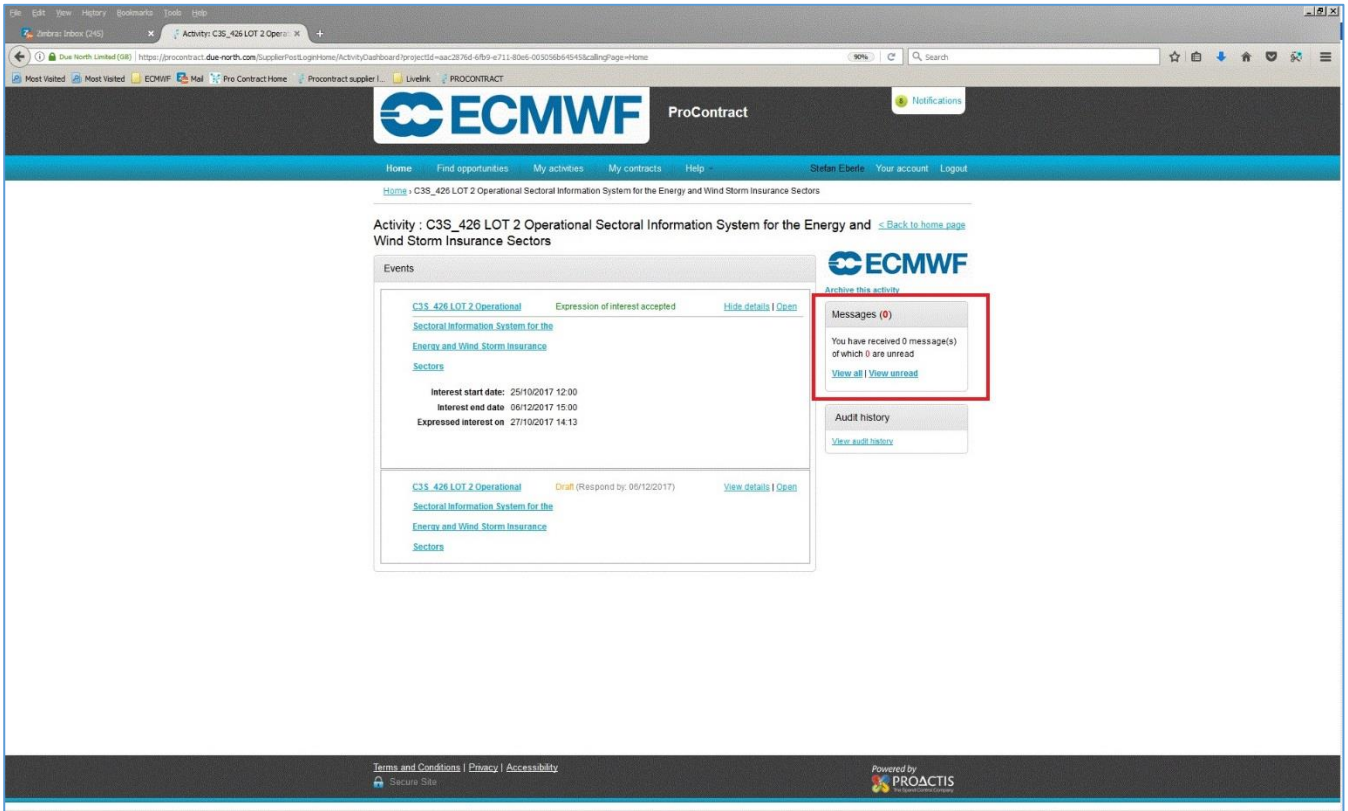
File Edit View History Bookmarks Tools Help

Zimbra: Inbox (245)
Activity: C3S_426 LOT 2 Operat

Due North Limited (GB) https://procontract.due-north.com/SupplierPostLoginHome/ActivityDashboard?projectId=aac2876d-6fb9-e711-80e6-005056b64545&callingPage=Home
90%
Search

Most Visited | Most Visited | ECMWF | Mail | Pro Contract Home | Procontract supplier l... | Livelink | PROCONTRACT

ECMWF
ProContract
0 Notifications

Home | Find opportunities | My activities | My contracts | Help | Stefan Eberle | Your account | Logout

Home › C3S_426 LOT 2 Operational Sectoral Information System for the Energy and Wind Storm Insurance Sectors

Activity : C3S_426 LOT 2 Operational Sectoral Information System for the Energy and Wind Storm Insurance Sectors
< Back to home page

Events

C3S_426 LOT 2 Operational Sectoral Information System for the Energy and Wind Storm Insurance Sectors
Expression of interest accepted
Hide details | Open

Interest start date: 25/10/2017 12:00
Interest end date 06/12/2017 15:00
Expressed interest on 27/10/2017 14:13

C3S_426 LOT 2 Operational Sectoral Information System for the Energy and Wind Storm Insurance Sectors
Draft (Respond by: 06/12/2017)
View details | Open

ECMWF
Archive this activity

Messages (0)
You have received 0 message(s) of which 0 are unread
View all | View unread

Audit history
View audit history

Terms and Conditions | Privacy | Accessibility
Secure Site

Powered by
PROACTIS